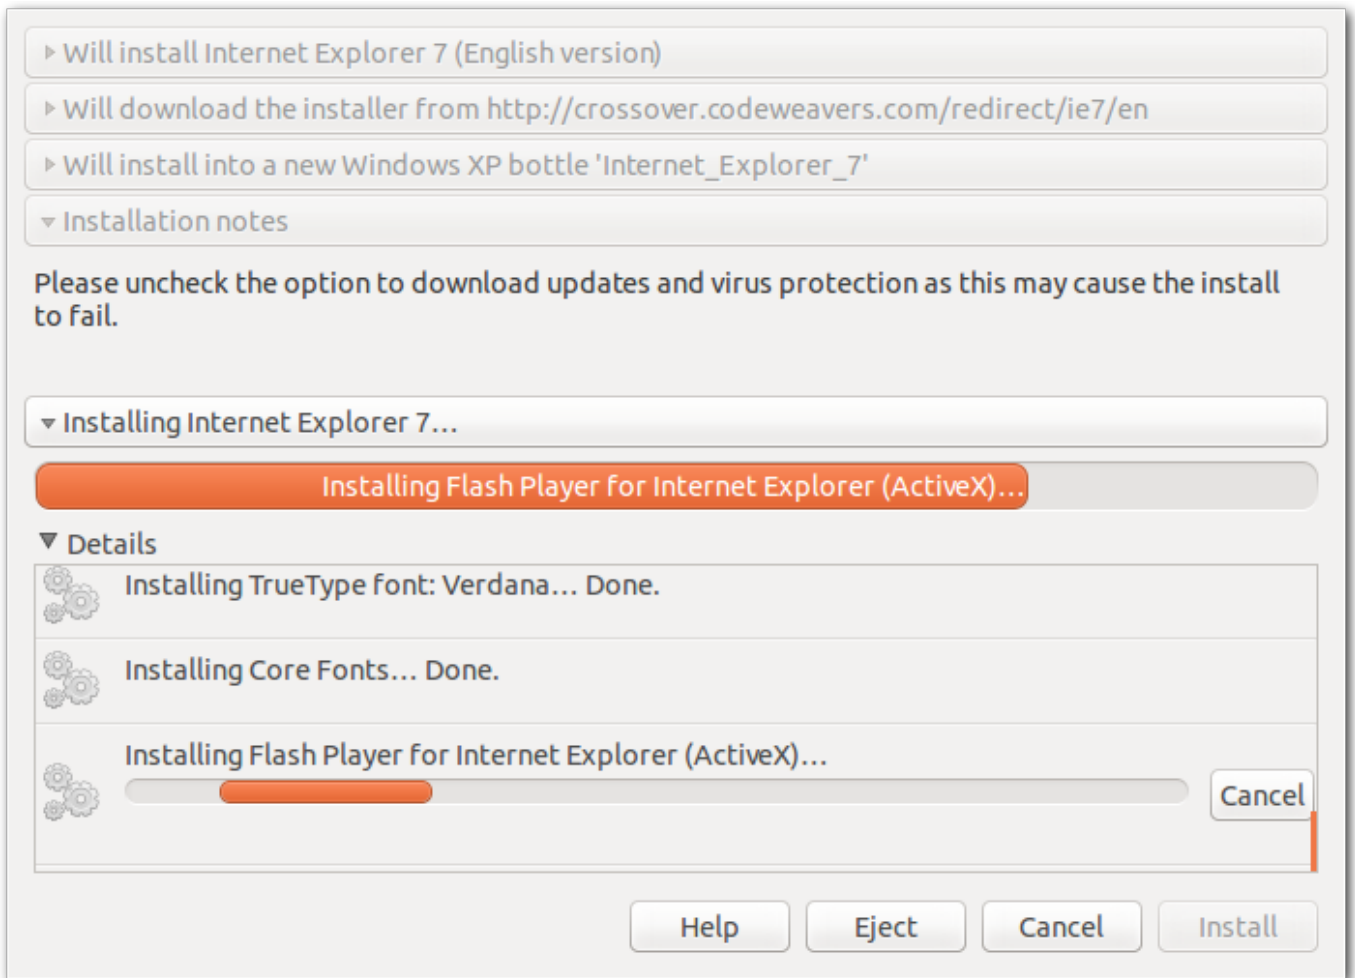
Will install Internet Explorer 7 (English version)

Will download the installer from http://crossover.codeweavers.com/redirect/ie7/en

Will install into a new Windows XP bottle 'Internet_Explorer_7'

Installation notes

Please uncheck the option to download updates and virus protection as this may cause the install to fail.

Installing Internet Explorer 7…

Installing Flash Player for Internet Explorer (ActiveX)…

Details

Installing TrueType font: Verdana… Done.

Installing Core Fonts… Done.

Installing Flash Player for Internet Explorer (ActiveX)…

Cancel

Help

Eject

Cancel

Install